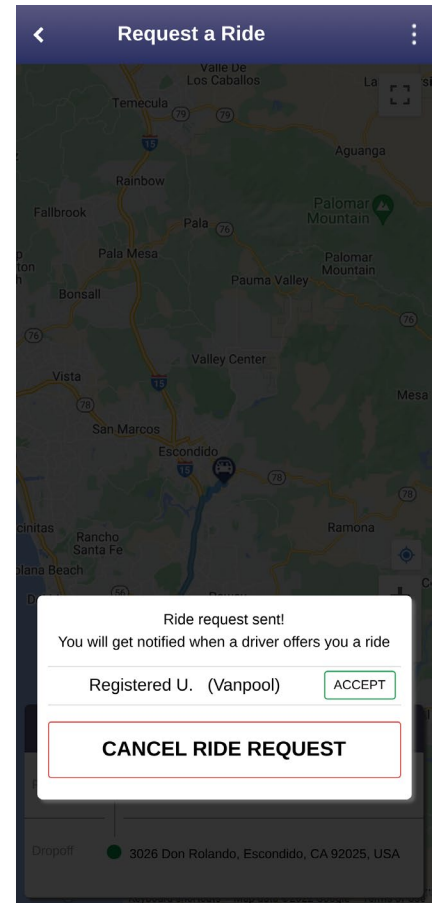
Request a Ride

Valle De Los Caballos
La
Temecula
79
79
15
Aguanga
Rainbow
Fallbrook
Pala
Palomar Mountain
Pala Mesa
Palomar Mountain
Pauma Valley
Bonsall
76
76
Valley Center
Vista
15
Mesa
78
San Marcos
Escondido
15
78
Rancho Santa Fe
Ramona
Solana Beach

Ride request sent!
You will get notified when a driver offers you a ride

Registered U. (Vanpool)
ACCEPT

CANCEL RIDE REQUEST

Dropoff
3026 Don Rolando, Escondido, CA 92025, USA